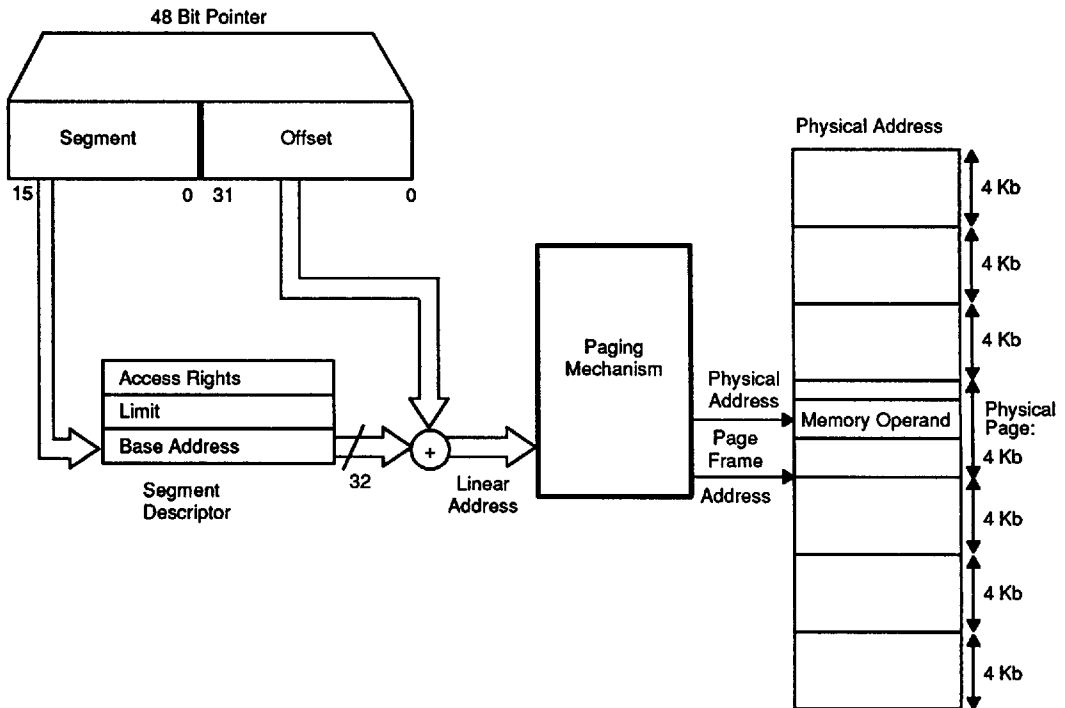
48 Bit Pointer

Segment

Offset

15

0

31

0

Access Rights

Limit

Base Address

Segment Descriptor

32

+

Linear Address

Paging Mechanism

Physical Address

Page Frame

Address

Physical Address

4 Kb

4 Kb

4 Kb

Memory Operand

Physical Page:

4 Kb

4 Kb

4 Kb

4 Kb